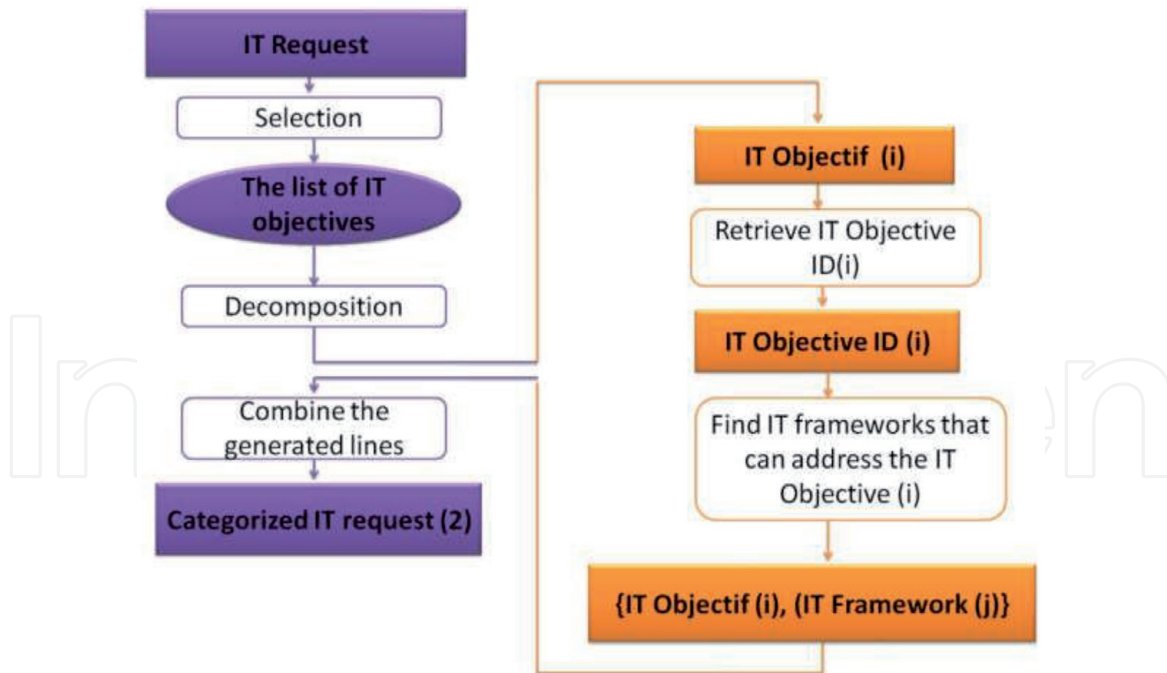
IT Request

Selection

The list of IT objectives

Decomposition

Combine the generated lines

Categorized IT request (2)

IT Objectif (i)

Retrieve IT Objective ID(i)

IT Objective ID (i)

Find IT frameworks that can address the IT Objective (i)

{IT Objectif (i), (IT Framework (j)}